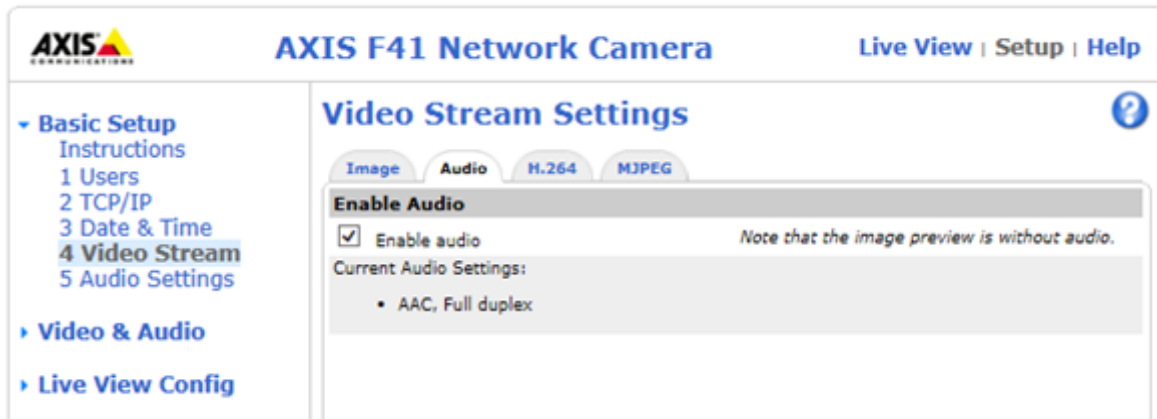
AXIS COMMUNICATIONS

AXIS F41 Network Camera

Live View | Setup | Help

Basic Setup
Instructions
1 Users
2 TCP/IP
3 Date & Time
4 Video Stream
5 Audio Settings

Video & Audio

Live View Config

Video Stream Settings

?

Image | Audio | H.264 | MJPEG

Enable Audio

☑ Enable audio

Note that the image preview is without audio.

Current Audio Settings:

• AAC, Full duplex